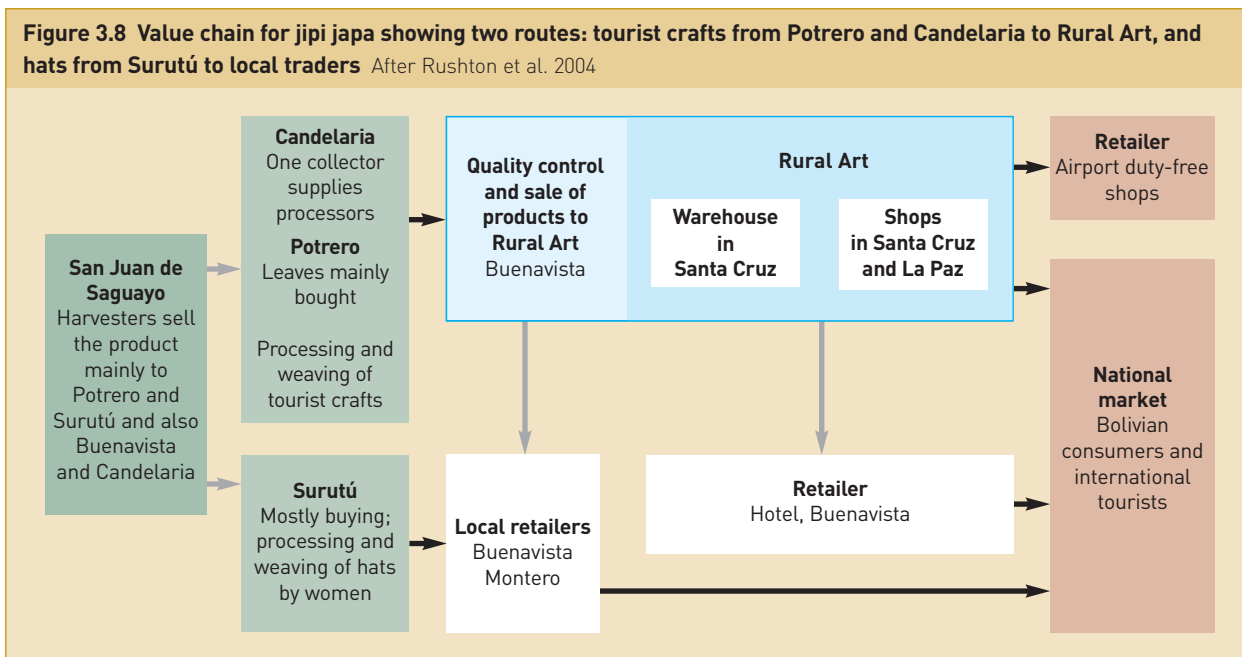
**Figure 3.8 Value chain for jipi japa showing two routes: tourist crafts from Potrero and Candelaria to Rural Art, and hats from Surutú to local traders** After Rushton et al. 2004

**San Juan de Saguayo**
Harvesters sell the product mainly to Potrero and Surutú and also Buenavista and Candelaria

**Candelaria**
One collector supplies processors

**Potrero**
Leaves mainly bought

Processing and weaving of tourist crafts

**Surutú**
Mostly buying; processing and weaving of hats by women

**Quality control and sale of products to Rural Art**
Buenavista

**Rural Art**

**Warehouse in Santa Cruz**

**Shops in Santa Cruz and La Paz**

**Local retailers**
Buenavista
Montero

**Retailer**
Hotel, Buenavista

**Retailer**
Airport duty-free shops

**National market**
Bolivian consumers and international tourists